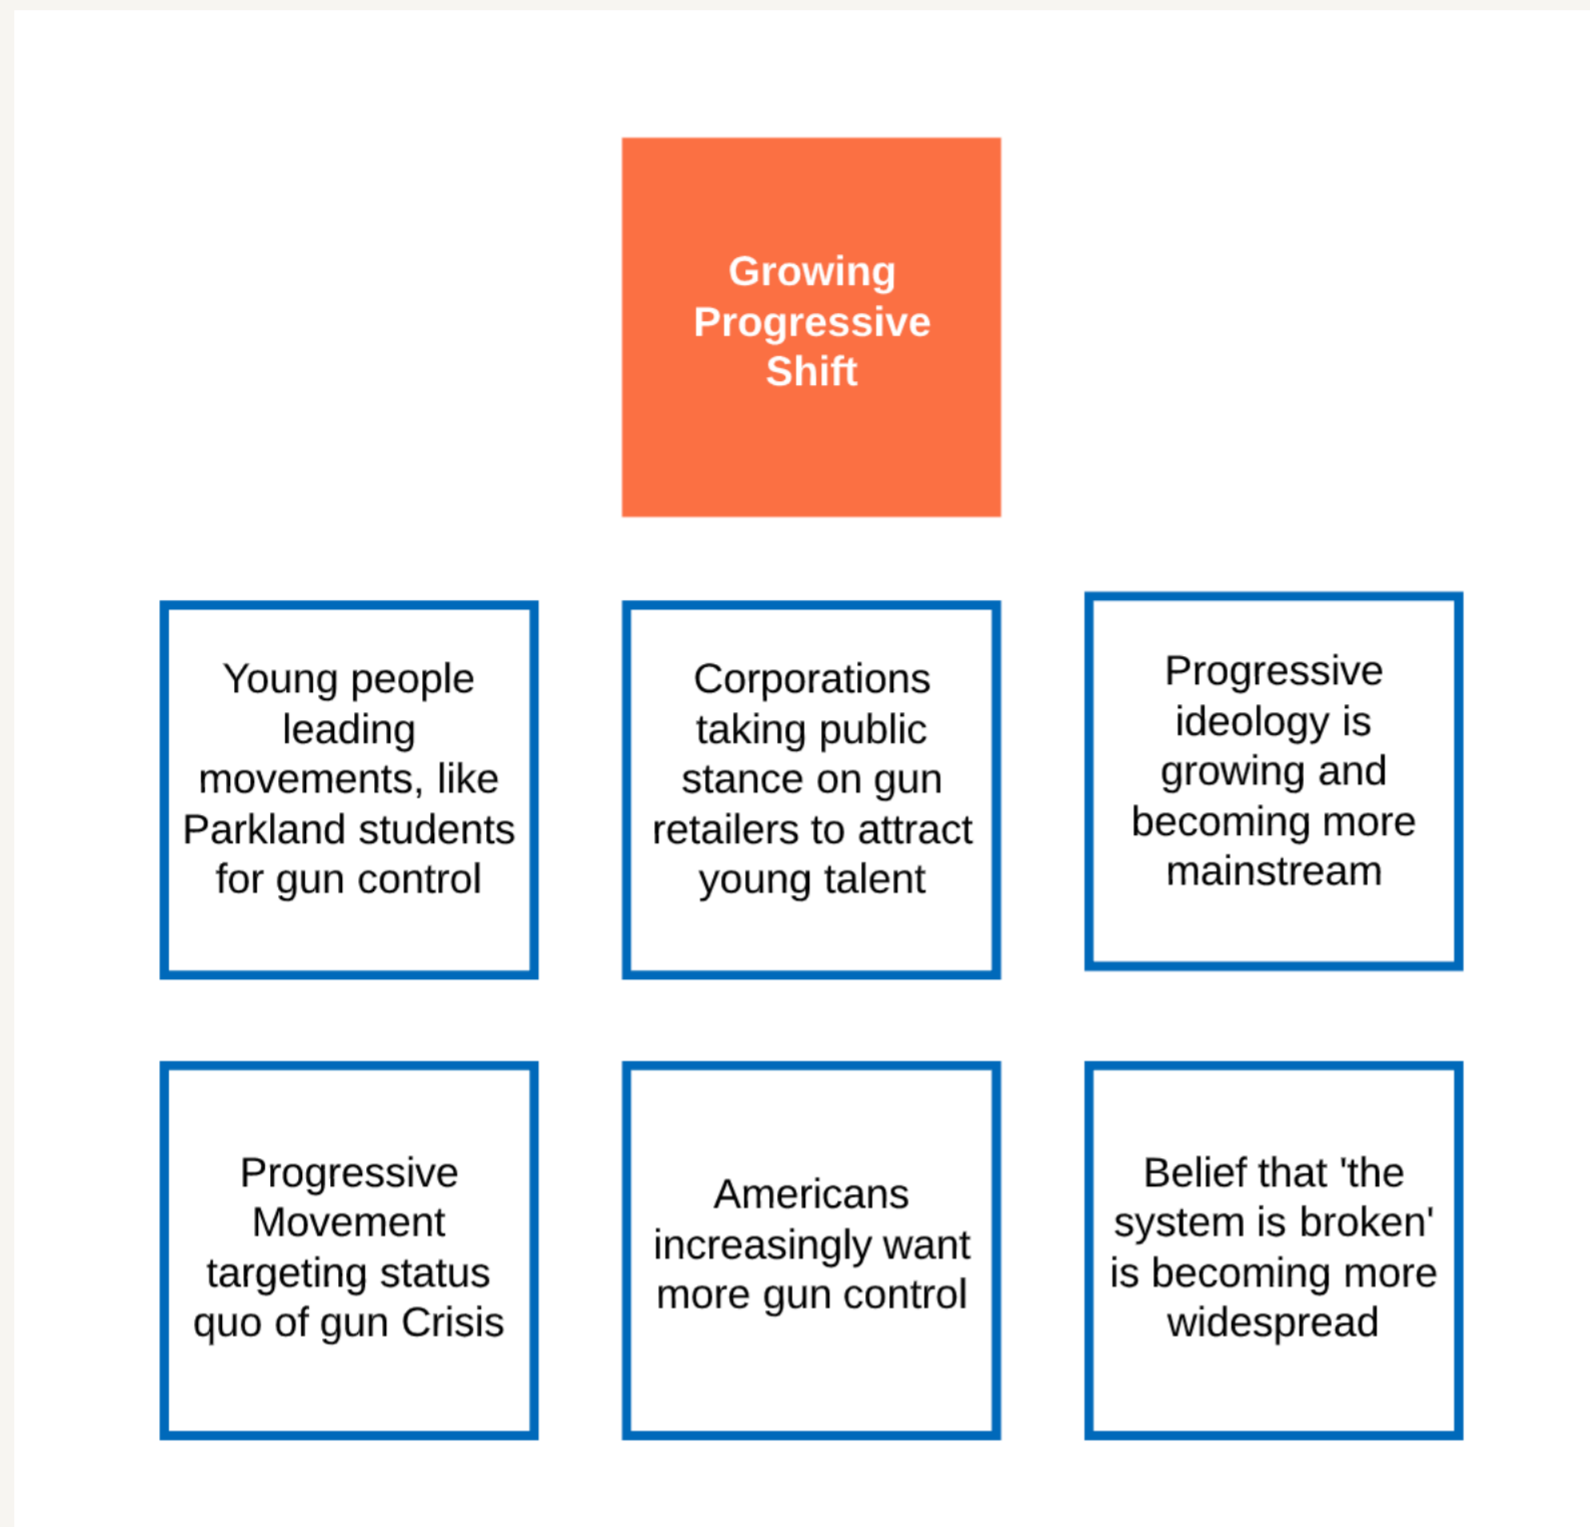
Growing Progressive Shift

Young people leading movements, like Parkland students for gun control

Corporations taking public stance on gun retailers to attract young talent

Progressive ideology is growing and becoming more mainstream

Progressive Movement targeting status quo of gun Crisis

Americans increasingly want more gun control

Belief that 'the system is broken' is becoming more widespread